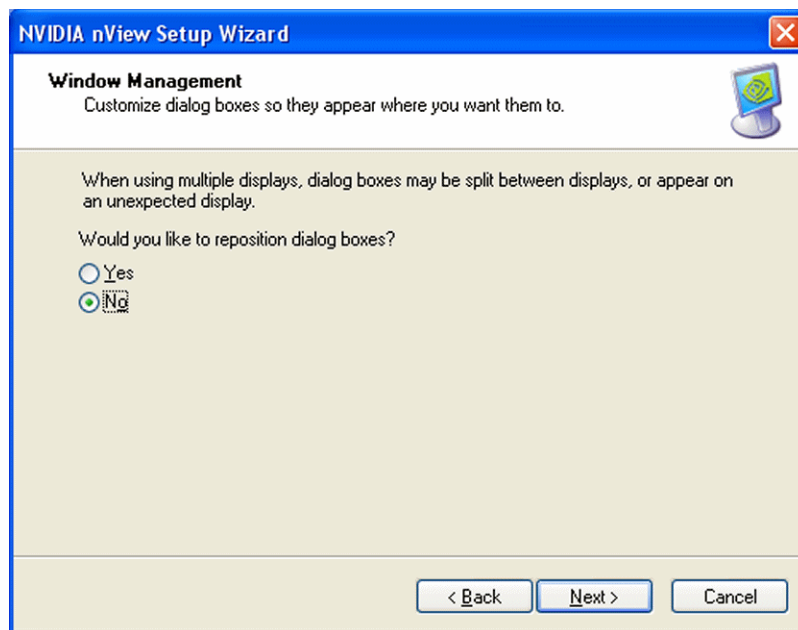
NVIDIA nView Setup Wizard

Window Management
Customize dialog boxes so they appear where you want them to.

When using multiple displays, dialog boxes may be split between displays, or appear on an unexpected display.

Would you like to reposition dialog boxes?

Yes
No

< Back
Next >
Cancel